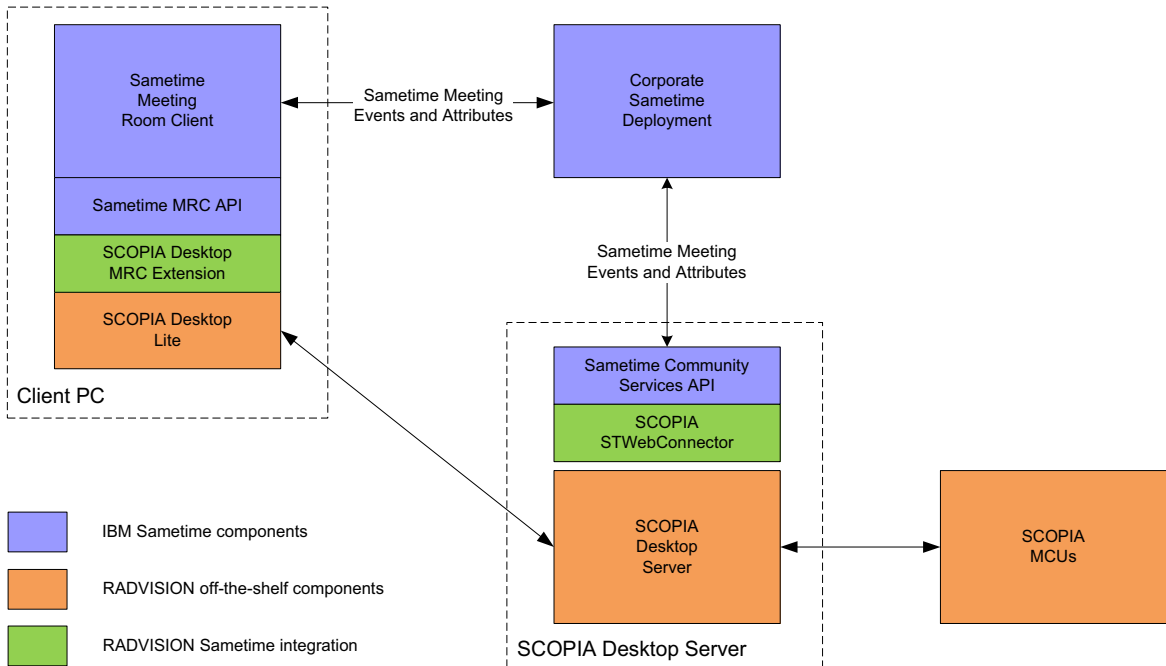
Sametime Meeting Room Client

Sametime MRC API

SCOPIA Desktop MRC Extension

SCOPIA Desktop Lite

Client PC

Sametime Meeting Events and Attributes

Corporate Sametime Deployment

Sametime Meeting Events and Attributes

Sametime Community Services API

SCOPIA STWebConnector

SCOPIA Desktop Server

SCOPIA Desktop Server

SCOPIA MCUs

IBM Sametime components

RADVISION off-the-shelf components

RADVISION Sametime integration